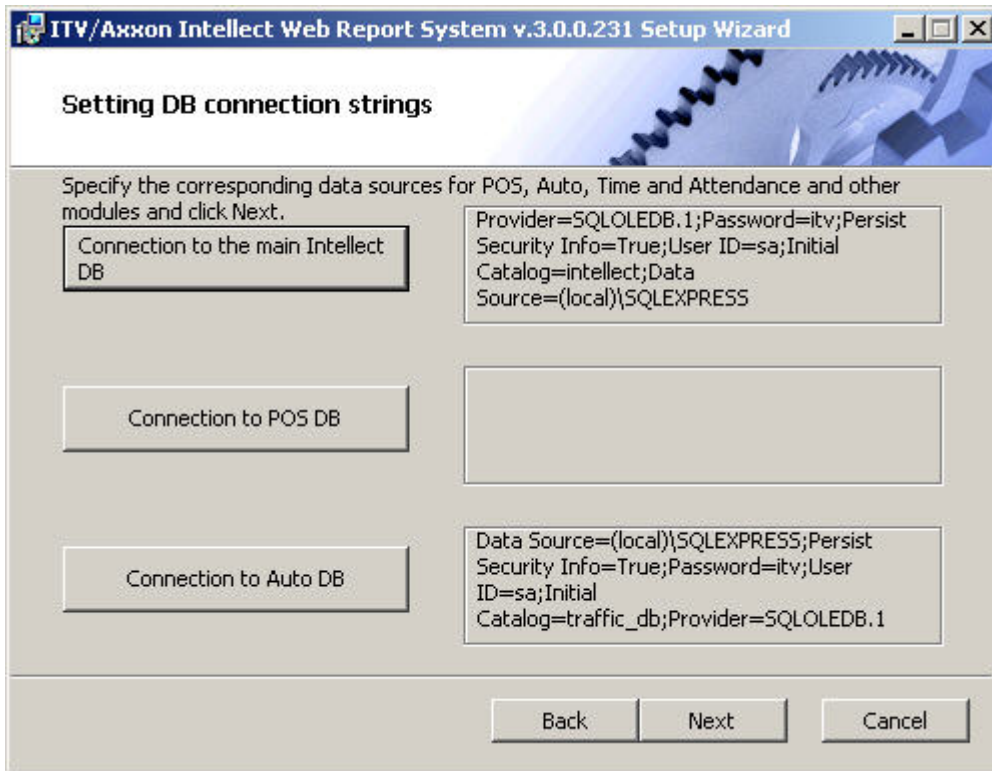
ITV/Axxon Intellect Web Report System v.3.0.0.231 Setup Wizard

Setting DB connection strings

Specify the corresponding data sources for POS, Auto, Time and Attendance and other modules and click Next.

Connection to the main Intellect DB

Provider=SQLOLEDB.1;Password=itv;Persist Security Info=True;User ID=sa;Initial Catalog=intellect;Data Source=(local)\SQLEXPRESS

Connection to POS DB

Connection to Auto DB

Data Source=(local)\SQLEXPRESS;Persist Security Info=True;Password=itv;User ID=sa;Initial Catalog=traffic_db;Provider=SQLOLEDB.1

Back

Next

Cancel